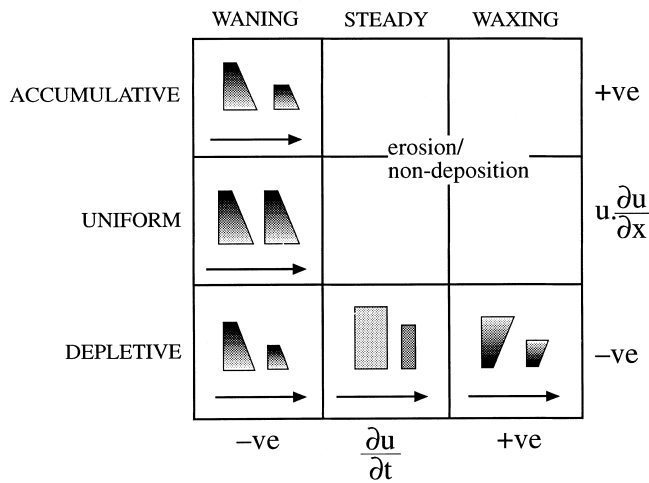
| | WANING | STEADY | WAXING | |
|---|---|---|---|---|
| ACCUMULATIVE | | | | +ve |
| | | erosion/ non-deposition | | |
| UNIFORM | | | | $u.\frac{\partial u}{\partial x}$ |
| DEPLETIVE | | | | –ve |
| | –ve | $\frac{\partial u}{\partial t}$ | +ve | |